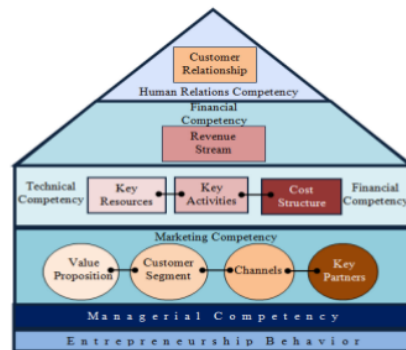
Customer Relationship

Human Relations Competency

Financial Competency

Revenue Stream

Technical Competency

Key Resources

Key Activities

Cost Structure

Financial Competency

Marketing Competency

Value Proposition

Customer Segment

Channels

Key Partners

Managerial Competency

Entrepreneurship Behavior